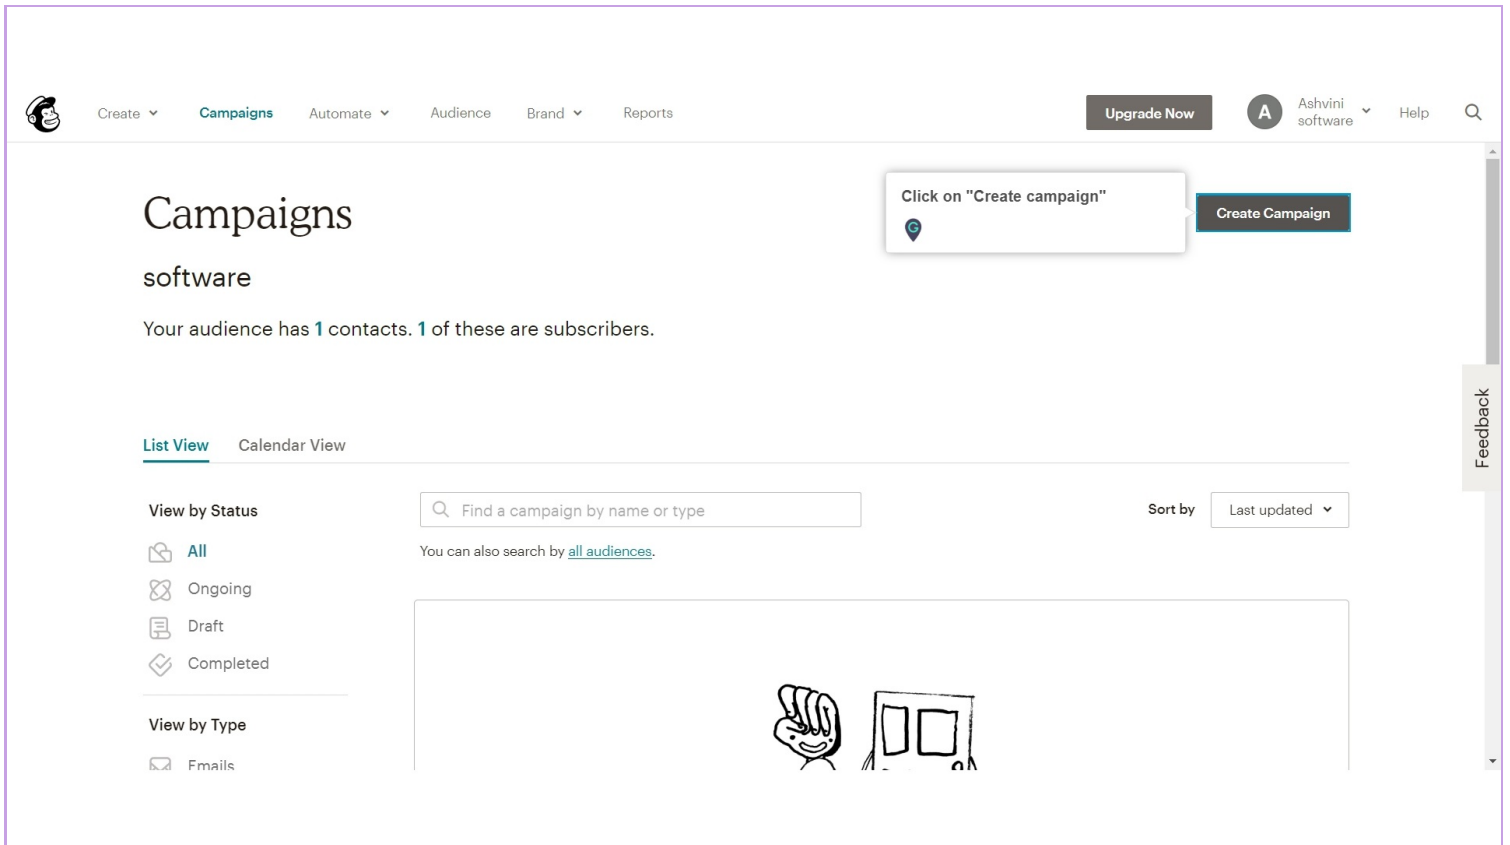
Create Campaigns Automate Audience Brand Reports

Upgrade Now

A Ashvini software

Help

Campaigns

software

Your audience has 1 contacts. 1 of these are subscribers.

Click on "Create campaign"

Create Campaign

Feedback

List View Calendar View

View by Status

All

Ongoing

Draft

Completed

View by Type

Emails

Find a campaign by name or type

You can also search by all audiences.

Sort by Last updated